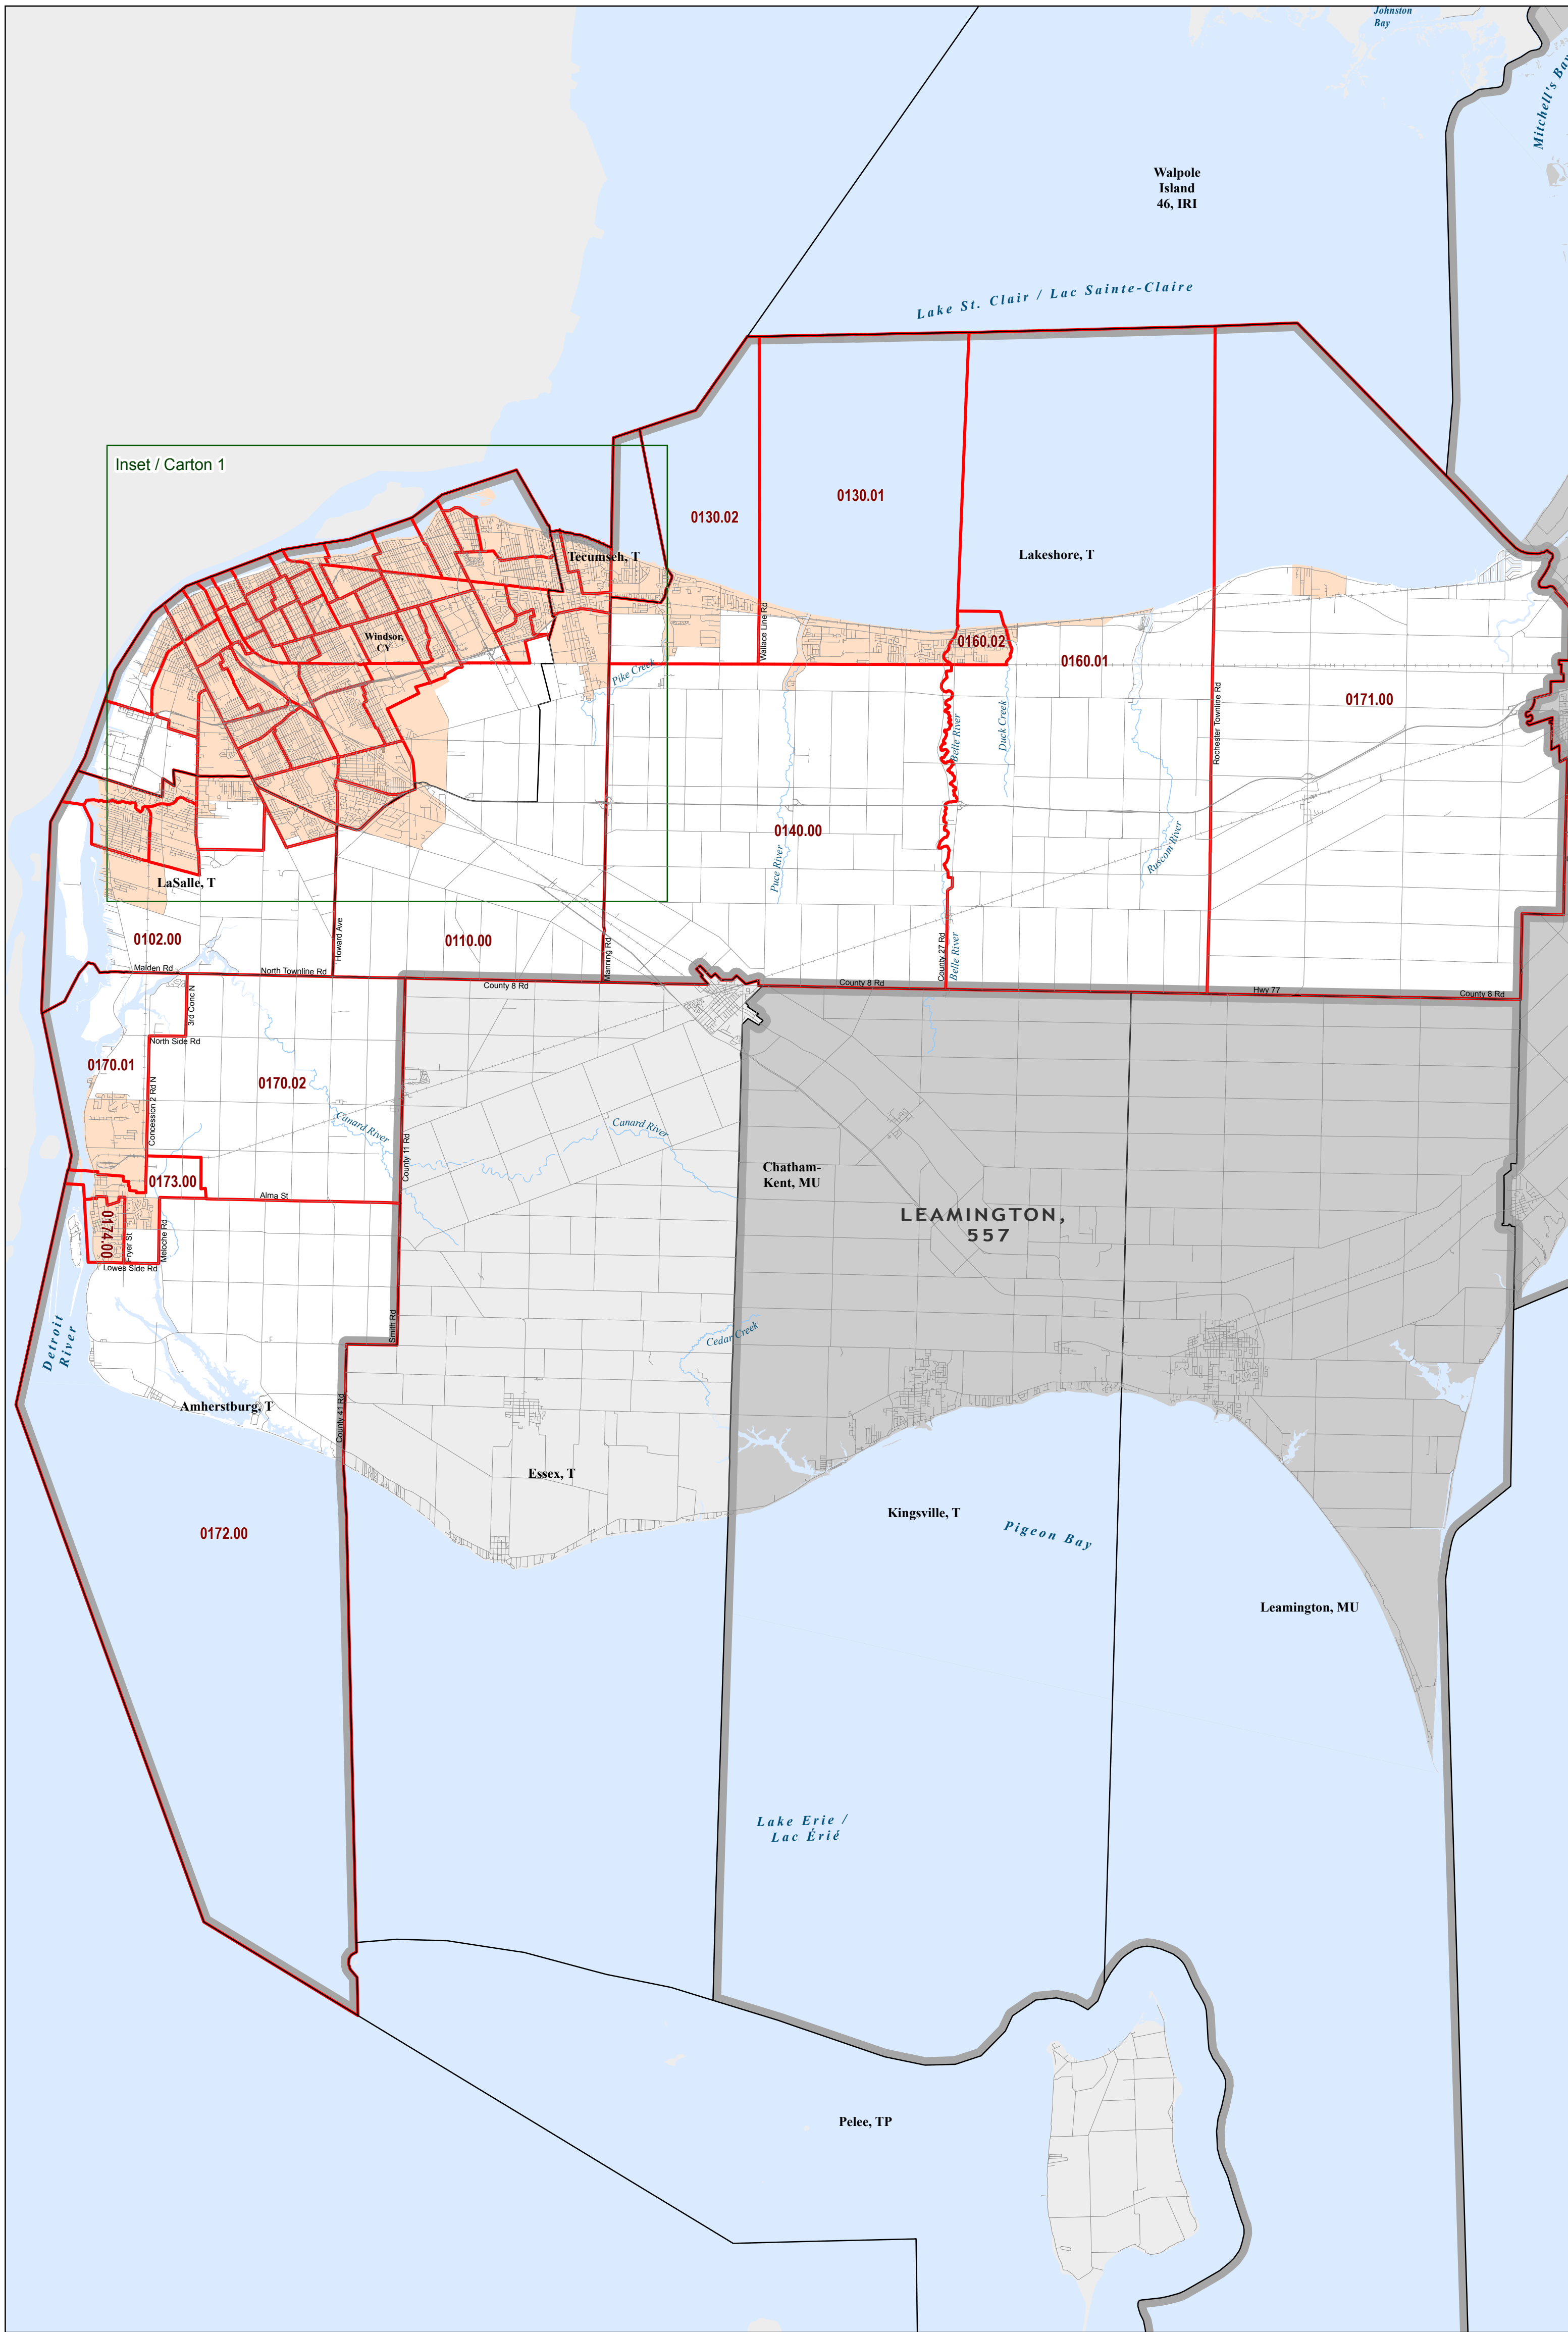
Johnston Bay

Mitchell's Ba

Walpole Island 46, IRI

Lake St. Clair / Lac Sainte-Claire

Inset / Carton 1

0130.02

0130.01

Tecumseh, T

Lakeshore, T

Windsor, CY

Wallace Line Rd

0160.02

0160.01

Pike Creek

0171.00

Belle River

Duck Creek

Rochester Townline Rd

0140.00

Puce River

Ruscom River

LaSalle, T

0102.00

0110.00

Howard Ave

Manning Rd

County 27 Rd

Belle River

Malden Rd

North Townline Rd

County 8 Rd

County 8 Rd

Hwy 77

County 8 Rd

3rd Conc N

North Side Rd

0170.01

0170.02

Concession 2 Rd N

Canard River

County 11 Rd

Canard River

Chatham-Kent, MU

LEAMINGTON, 557

0173.00

Alma St

0174.00

Fryer St

Meloche Rd

Lowes Side Rd

Cedar Creek

Smith Rd

Detroit River

Amherstburg, T

County 41 Rd

Essex, T

Kingsville, T

Pigeon Bay

0172.00

Leamington, MU

Lake Erie / Lac Érié

Pelee, TP